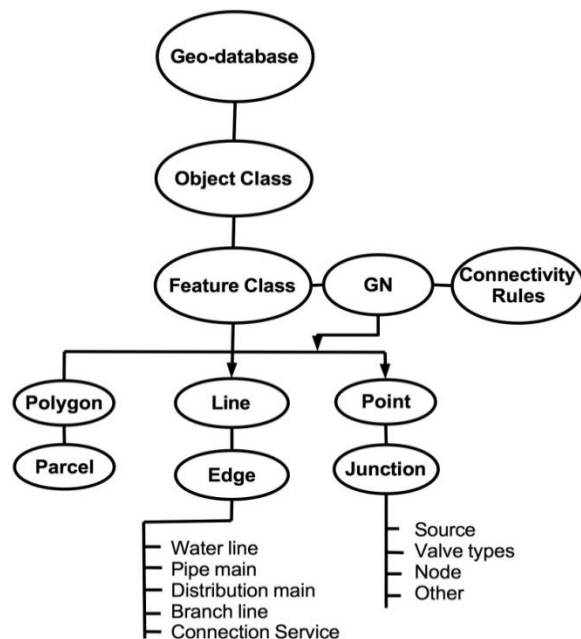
Geo-database

Object Class

Feature Class

GN

Connectivity Rules

Polygon

Line

Point

Parcel

Edge

Junction

Water line
Pipe main
Distribution main
Branch line
Connection Service

Source
Valve types
Node
Other